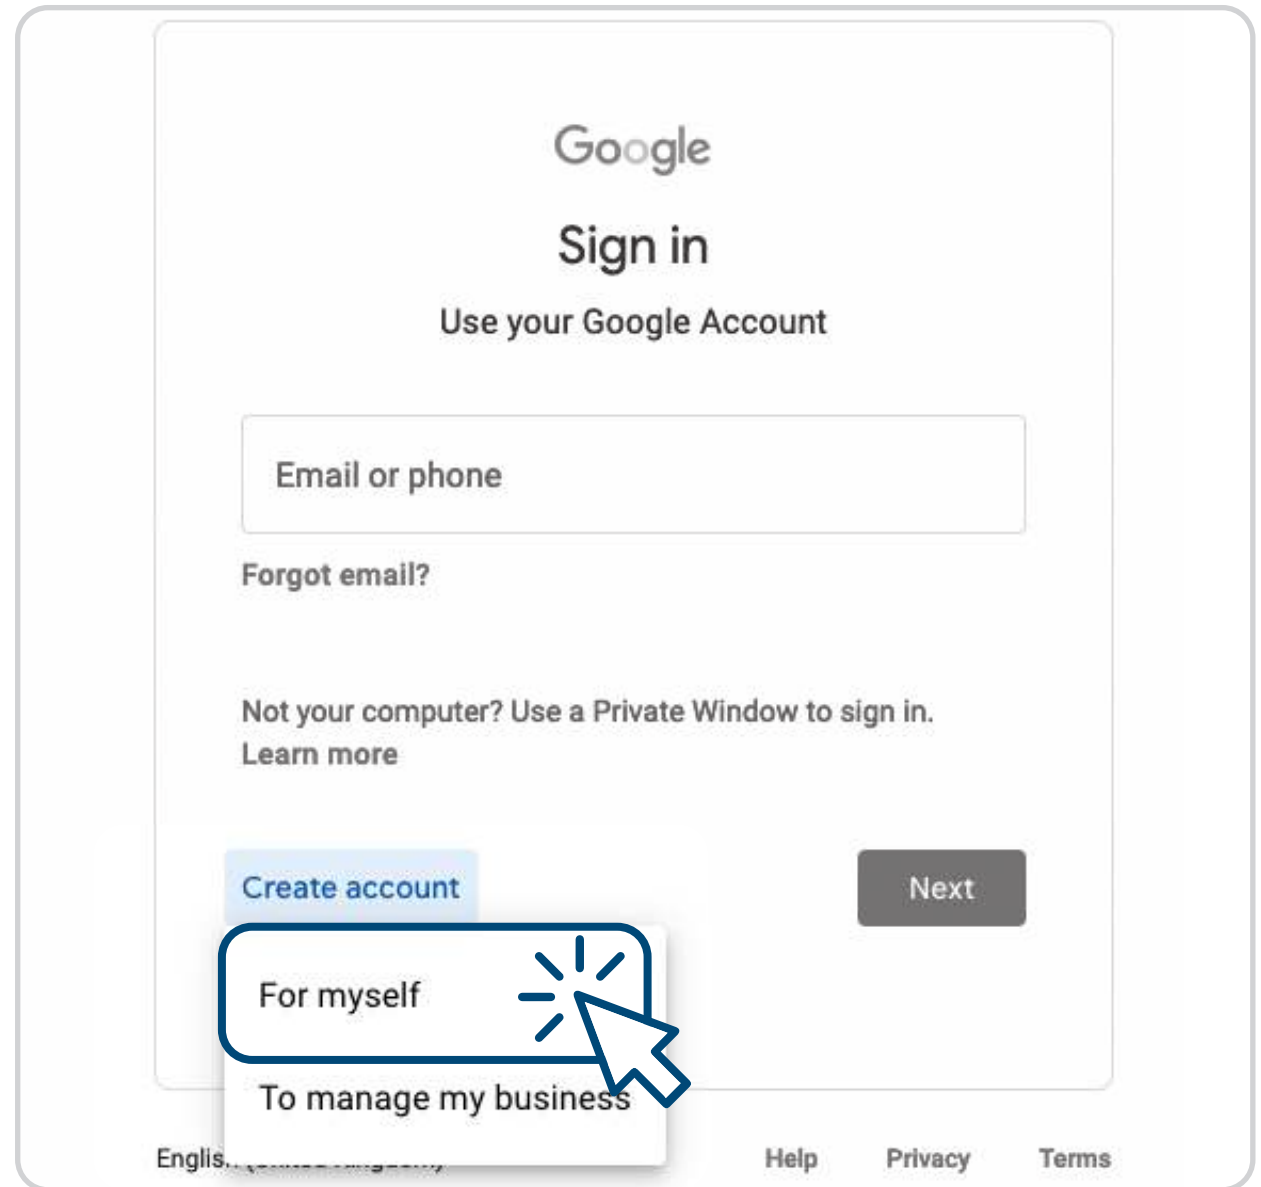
Google

Sign in

Use your Google Account

Email or phone

Forgot email?

Not your computer? Use a Private Window to sign in. Learn more

Create account

Next

For myself

To manage my business

Englis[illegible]

Help

Privacy

Terms